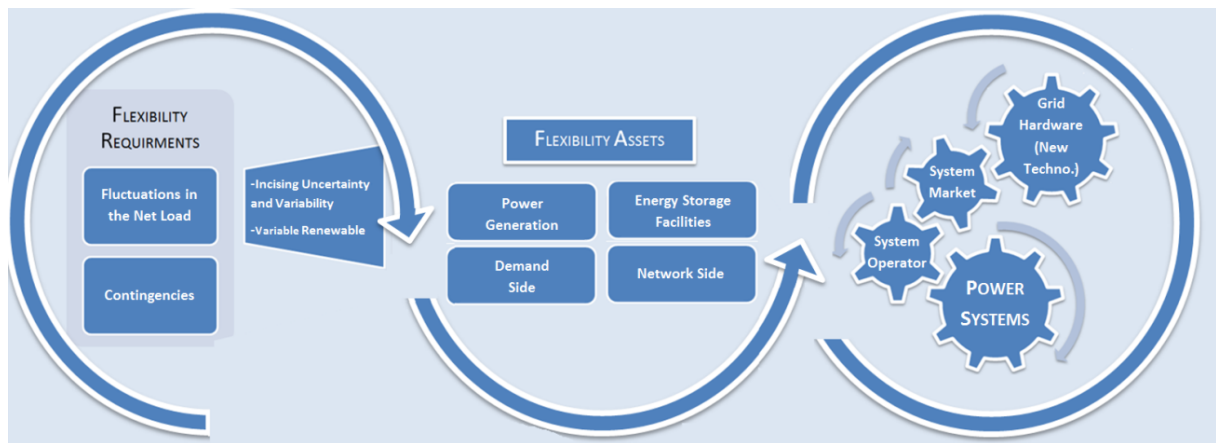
Flexibility Requirments

Fluctuations in the Net Load

Contingencies

-Incising Uncertainty and Variability

-Variable Renewable

Flexibility Assets

Power Generation

Energy Storage Facilities

Demand Side

Network Side

Grid Hardware (New Techno.)

System Market

System Operator

Power Systems